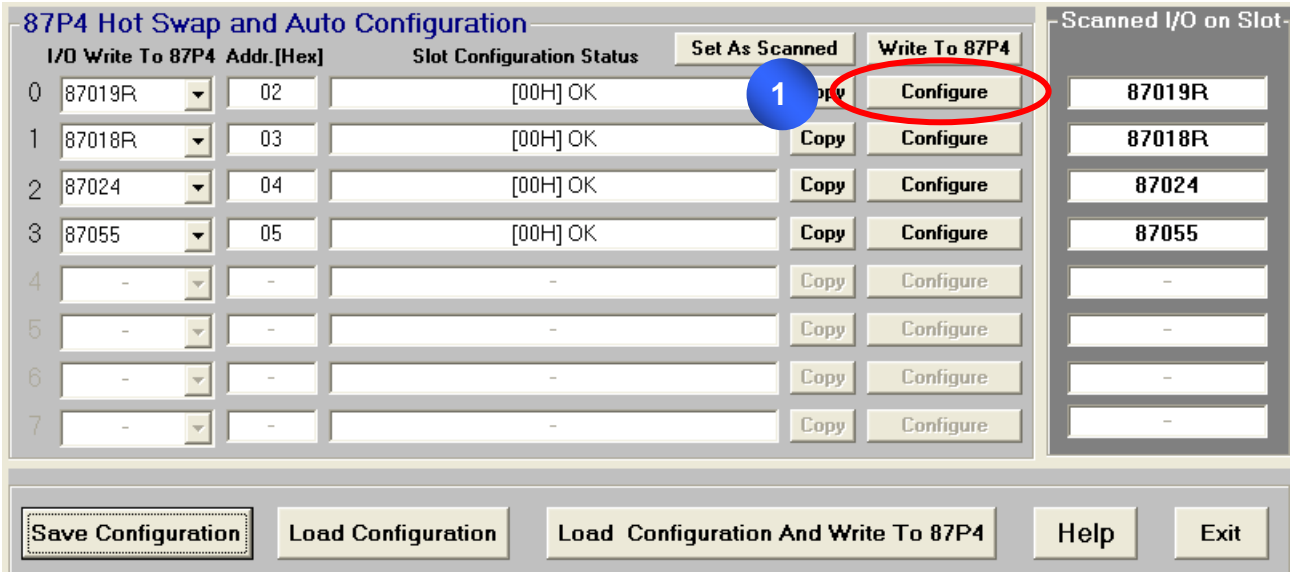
87P4 Hot Swap and Auto Configuration

I/O Write To 87P4 Addr.[Hex] Slot Configuration Status Set As Scanned Write To 87P4

Scanned I/O on Slot

| | I/O Write To 87P4 | Addr.[Hex] | Slot Configuration Status | | | Scanned I/O on Slot |
|---|---|---|---|---|---|---|
| 0 | 87019R | 02 | [00H] OK | 1 opy | Configure | 87019R |
| 1 | 87018R | 03 | [00H] OK | Copy | Configure | 87018R |
| 2 | 87024 | 04 | [00H] OK | Copy | Configure | 87024 |
| 3 | 87055 | 05 | [00H] OK | Copy | Configure | 87055 |
| 4 | - | - | - | Copy | Configure | - |
| 5 | - | - | - | Copy | Configure | - |
| 6 | - | - | - | Copy | Configure | - |
| 7 | - | - | - | Copy | Configure | - |

Save Configuration Load Configuration Load Configuration And Write To 87P4 Help Exit